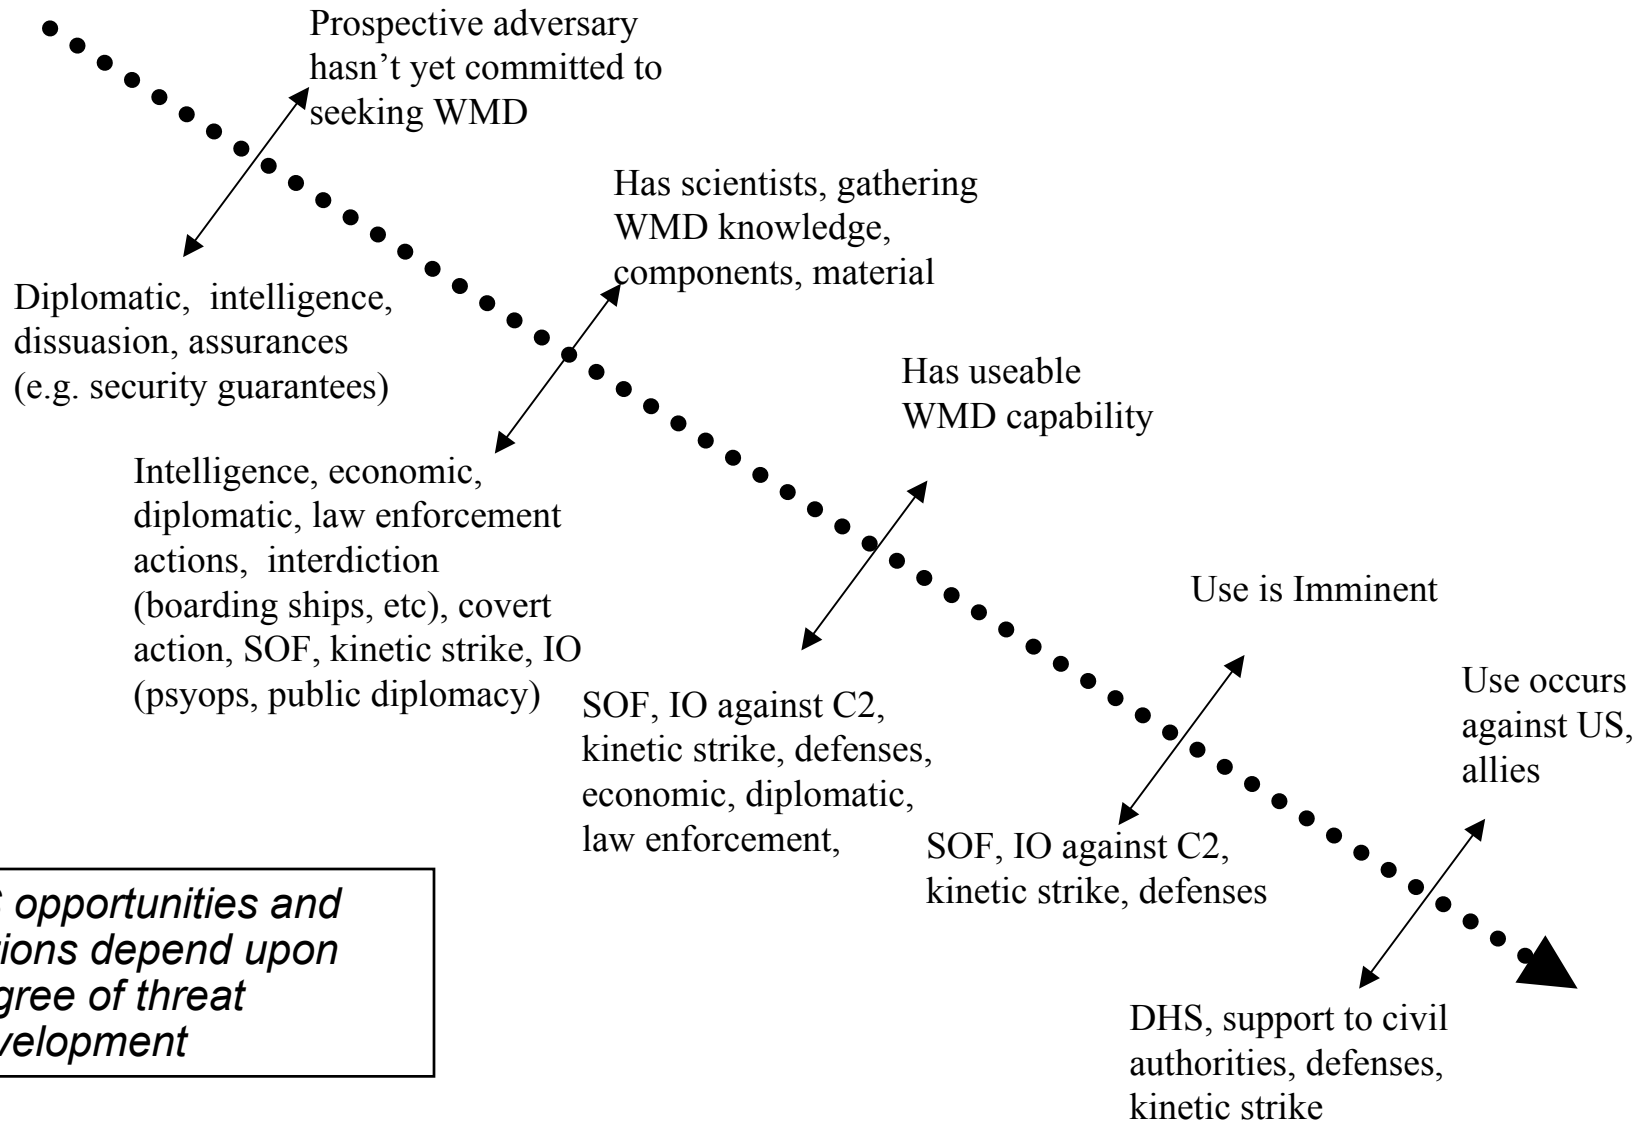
Prospective adversary hasn't yet committed to seeking WMD

Diplomatic, intelligence, dissuasion, assurances (e.g. security guarantees)

Has scientists, gathering WMD knowledge, components, material

Intelligence, economic, diplomatic, law enforcement actions, interdiction (boarding ships, etc), covert action, SOF, kinetic strike, IO (psyops, public diplomacy)

Has useable WMD capability

SOF, IO against C2, kinetic strike, defenses, economic, diplomatic, law enforcement,

Use is Imminent

SOF, IO against C2, kinetic strike, defenses

Use occurs against US, allies

DHS, support to civil authorities, defenses, kinetic strike

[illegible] opportunities and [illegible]ions depend upon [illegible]gree of threat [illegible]velopment